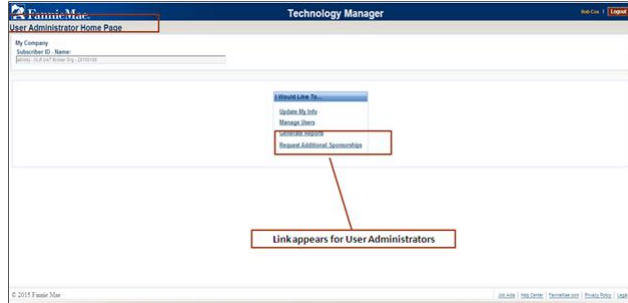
FannieMae

Technology Manager

Bob Cox | Logout

User Administrator Home Page

My Company

Subscriber ID - Name:

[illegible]

I Would Like To...

Update My Info

Manage Users

Generate Reports

Request Additional Sponsorships

Link appears for User Administrators

© 2015 Fannie Mae

Job Aids | Help Center | FannieMae.com | Privacy Policy | Legal